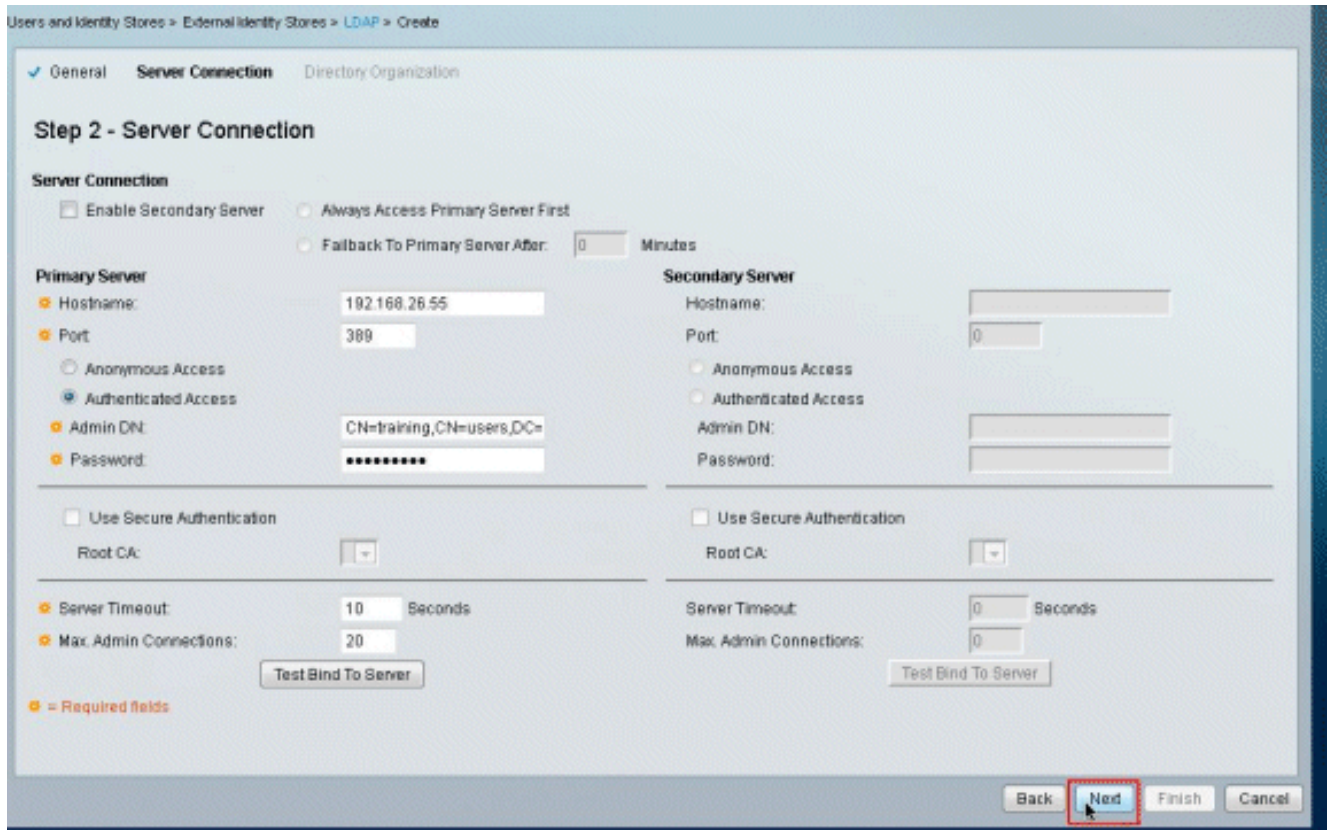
Users and Identity Stores > External Identity Stores > LDAP > Create

✓ General Server Connection Directory Organization

Step 2 - Server Connection

Server Connection

Enable Secondary Server

Always Access Primary Server First

Failback To Primary Server After: 0 Minutes

Primary Server

Hostname: 192.168.26.55

Port: 389

Anonymous Access

Authenticated Access

Admin DN: CN=training,CN=users,DC=

Password: ••••••••••

Use Secure Authentication

Root CA:

Server Timeout: 10 Seconds

Max. Admin Connections: 20

Test Bind To Server

Secondary Server

Hostname:

Port: 0

Anonymous Access

Authenticated Access

Admin DN:

Password:

Use Secure Authentication

Root CA:

Server Timeout: 0 Seconds

Max. Admin Connections: 0

Test Bind To Server

= Required fields

Back Next Finish Cancel